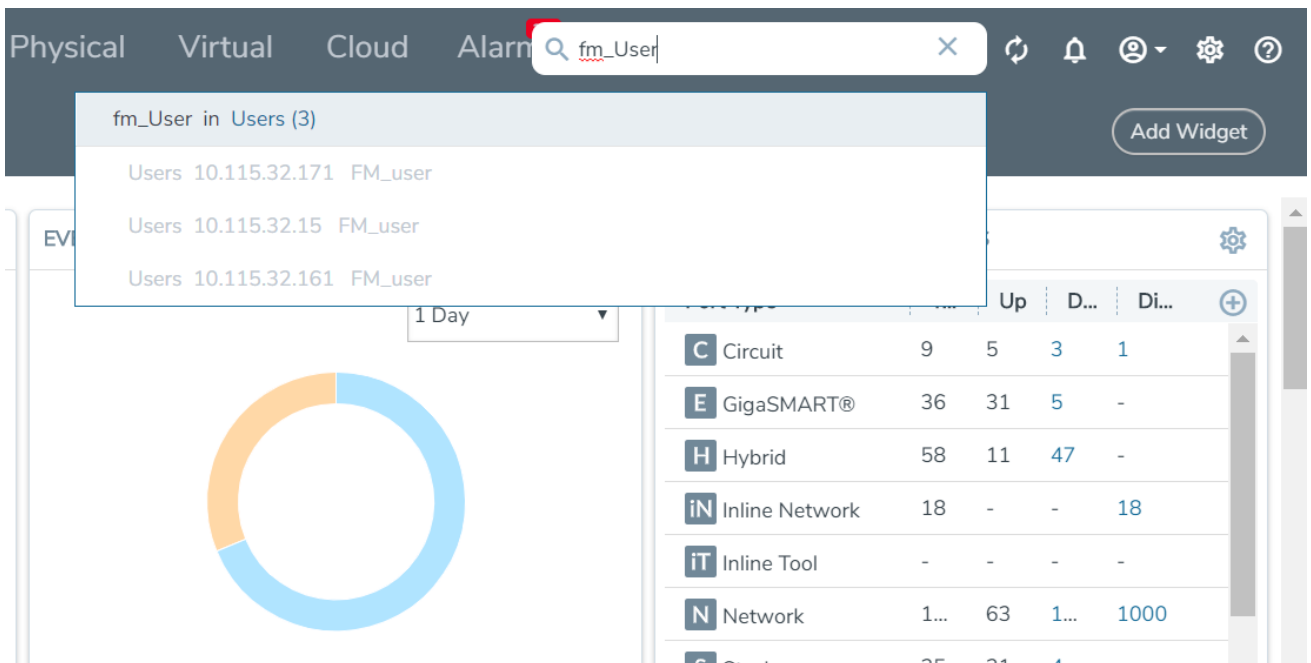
Physical Virtual Cloud Alarm

fm_User

Add Widget

fm_User in Users (3)

Users 10.115.32.171 FM_user

Users 10.115.32.15 FM_user

Users 10.115.32.161 FM_user

EV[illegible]

1 Day

| Port Type | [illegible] | Up | D... | Di... |
|---|---|---|---|---|
| C Circuit | 9 | 5 | 3 | 1 |
| E GigaSMART® | 36 | 31 | 5 | - |
| H Hybrid | 58 | 11 | 47 | - |
| iN Inline Network | 18 | - | - | 18 |
| iT Inline Tool | - | - | - | - |
| N Network | 1... | 63 | 1... | 1000 |